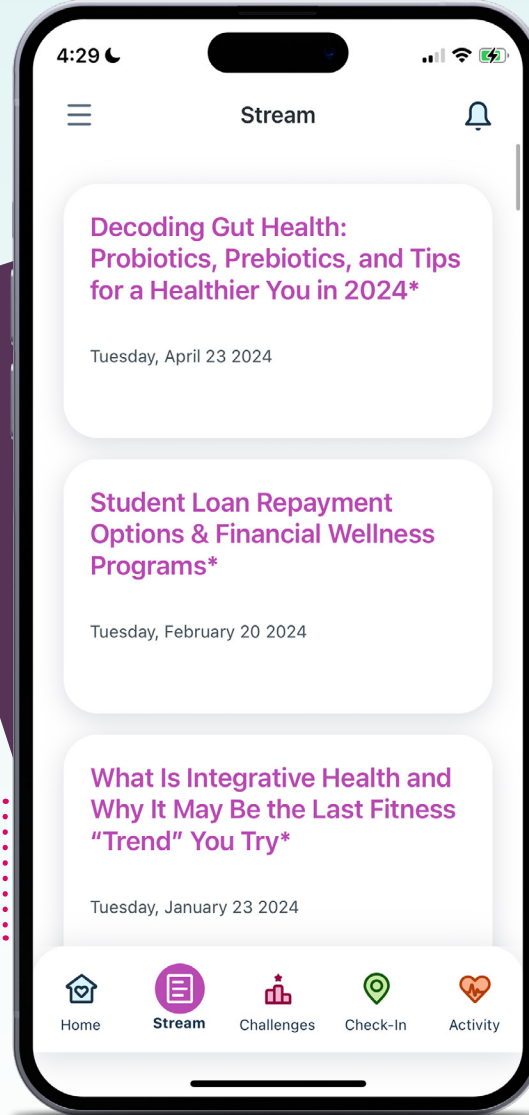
4:29

Stream

Decoding Gut Health: Probiotics, Prebiotics, and Tips for a Healthier You in 2024*

Tuesday, April 23 2024

Student Loan Repayment Options & Financial Wellness Programs*

Tuesday, February 20 2024

What Is Integrative Health and Why It May Be the Last Fitness “Trend” You Try*

Tuesday, January 23 2024

Home
Stream
Challenges
Check-In
Activity